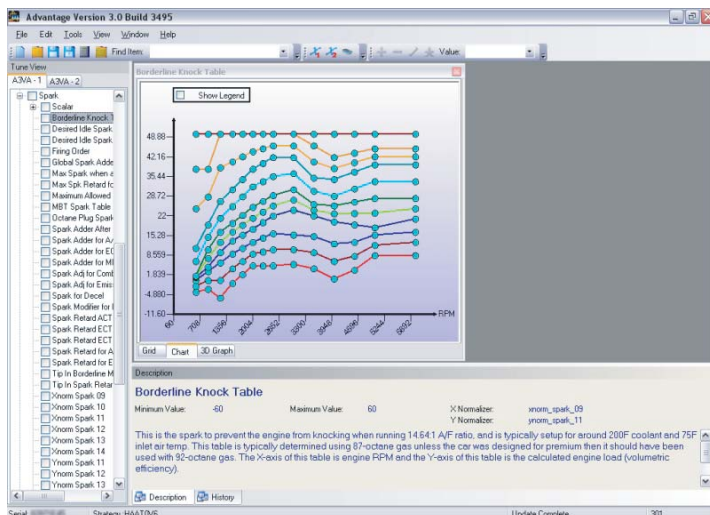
Advantage Version 3.0 Build 3495

File Edit Tools View Window Help

Find Item: Value:

Tune View

A3VA - 1 A3VA - 2

Spark
Scalar
Borderline Knock T
Desired Idle Spark
Desired Idle Spark
Firing Order
Global Spark Adde
Max Spark when a
Max Spk Retard fc
Maximum Allowed
MBT Spark Table
Octane Plug Spark
Spark Adder After
Spark Adder for A/
Spark Adder for EC
Spark Adder for MI
Spark Adj for Comb
Spark Adj for Emis
Spark for Decel
Spark Modifier for I
Spark Retard ACT
Spark Retard ECT
Spark Retard ECT
Spark Retard for A
Spark Retard for E
Tip In Borderline M
Tip In Spark Retar
Xnorm Spark 09
Xnorm Spark 10
Xnorm Spark 11
Xnorm Spark 12
Xnorm Spark 13
Xnorm Spark 14
Ynorm Spark 11
Ynorm Spark 12
Ynorm Spark 13

Borderline Knock Table

Show Legend

48.88
42.16
35.44
28.72
22
15.28
8.559
1.839
-4.880
-11.60

RPM

60
708
1356
2004
2652
3300
3948
4596
5244
5892

Grid Chart 3D Graph

Description

Borderline Knock Table

Minimum Value: -60 Maximum Value: 60 X Normalizer: xnorm_spark_09
Y Normalizer: ynorm_spark_11

This is the spark to prevent the engine from knocking when running 14.64:1 A/F ratio, and is typically setup for around 200F coolant and 75F inlet air temp. This table is typically determined using 87-octane gas unless the car was designed for premium then it should have been used with 92-octane gas. The X-axis of this table is engine RPM and the Y-axis of this table is the calculated engine load (volumetric efficiency).

Description History

Serial: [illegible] Strategy: HAAT6V6 Update Complete 301